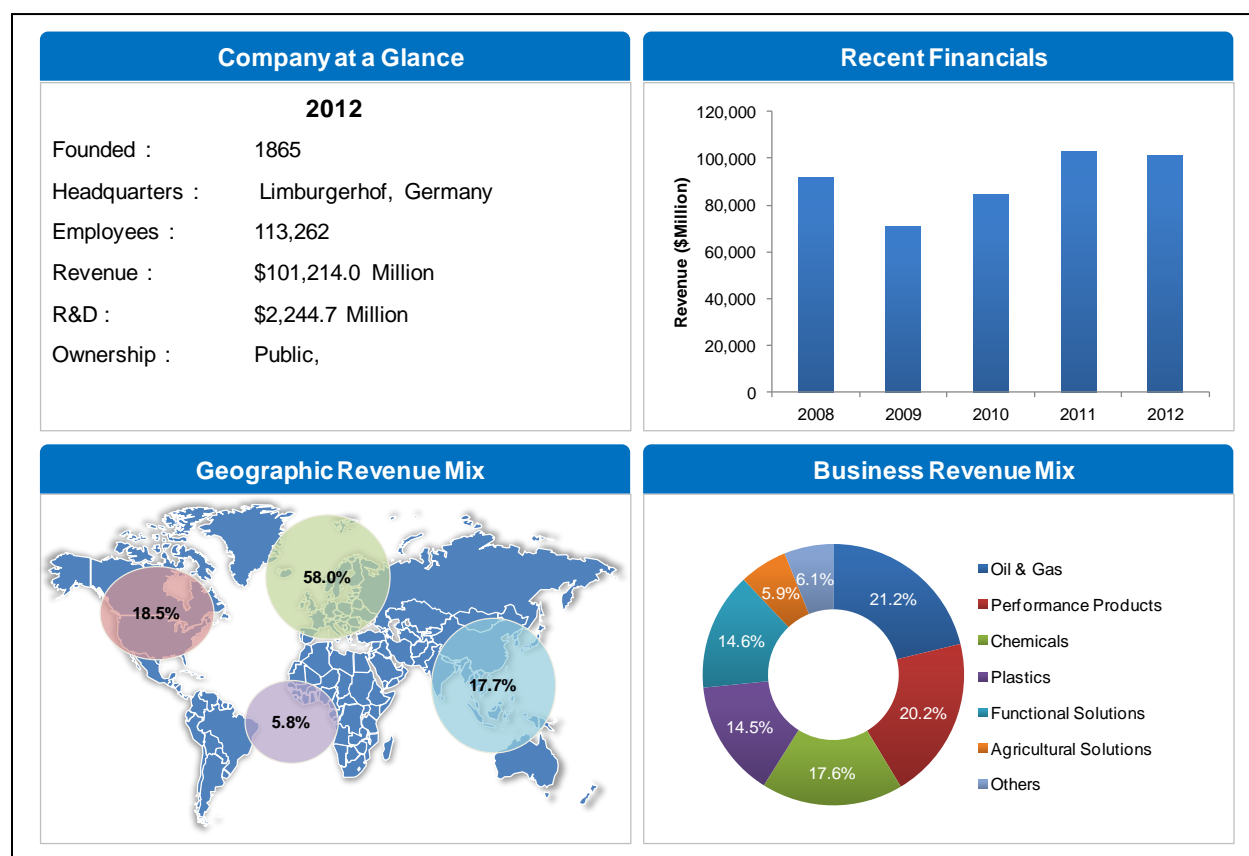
Company at a Glance

2012

| | |
|---|---|
| Founded : | 1865 |
| Headquarters : | Limburgerhof, Germany |
| Employees : | 113,262 |
| Revenue : | $101,214.0 Million |
| R&D : | $2,244.7 Million |
| Ownership : | Public, |

Recent Financials

Revenue ($Million)

120,000
100,000
80,000
60,000
40,000
20,000
0

2008 2009 2010 2011 2012

Geographic Revenue Mix

18.5%
58.0%
17.7%
5.8%

Business Revenue Mix

21.2%
20.2%
17.6%
14.5%
14.6%
5.9%
6.1%

Oil & Gas
Performance Products
Chemicals
Plastics
Functional Solutions
Agricultural Solutions
Others